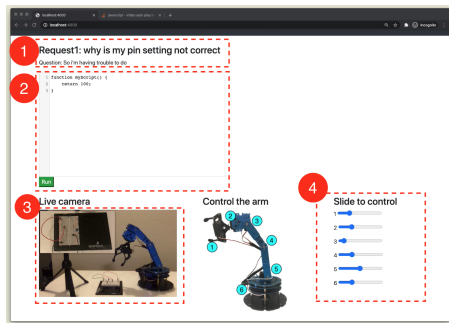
localhost:4000

javascript - enter web play

localhost:4000

Incognito

1

Request1: why is my pin setting not correct

Question: So I'm having trouble to do

2

1 function myScript() {
2     return 100;
3 }

Run

3

Live camera

Control the arm

1

2

3

4

5

6

4

Slide to control

1

2

3

4

5

6